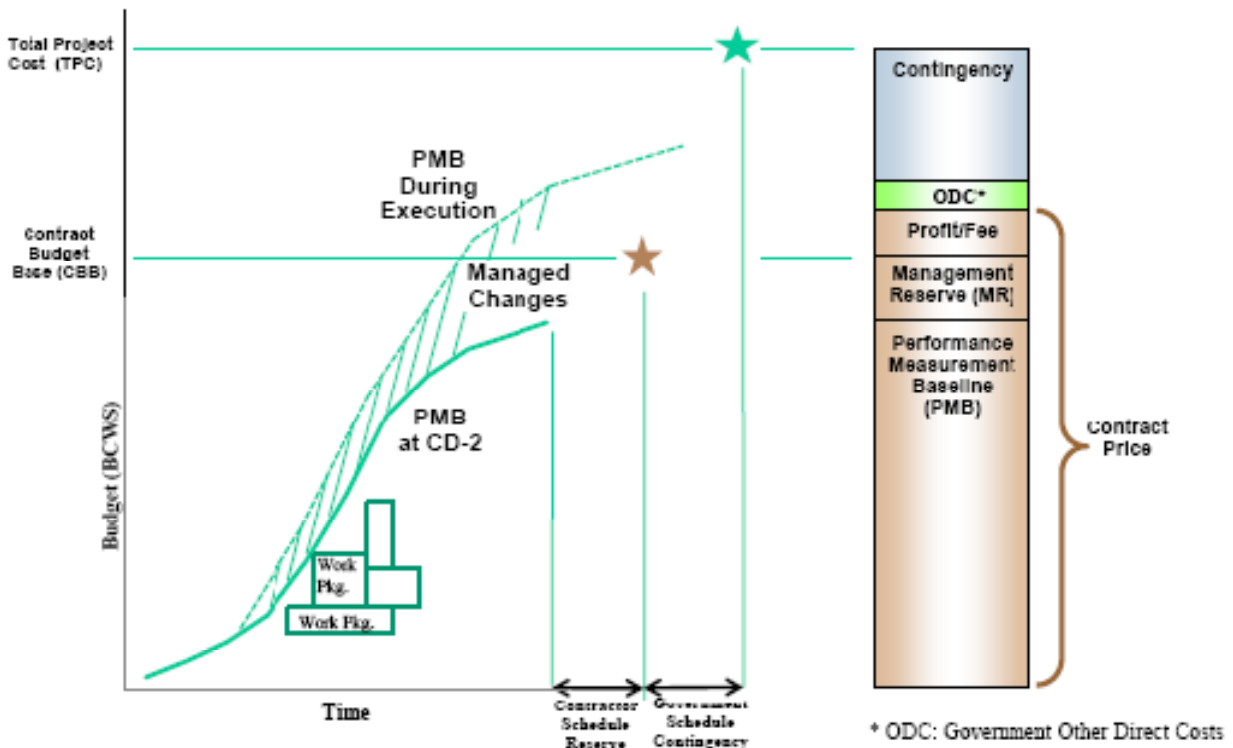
Total Project Cost (TPC)

Contract Budget Base (CBB)

PMB During Execution

Managed Changes

PMB at CD-2

Budget (BCWS)

Work Pkg.

Work Pkg.

Time

Contractor Schedule Reserve

Government Schedule Contingency

Contingency

ODC*

Profit/Fee

Management Reserve (MR)

Performance Measurement Baseline (PMB)

Contract Price

* ODC: Government Other Direct Costs